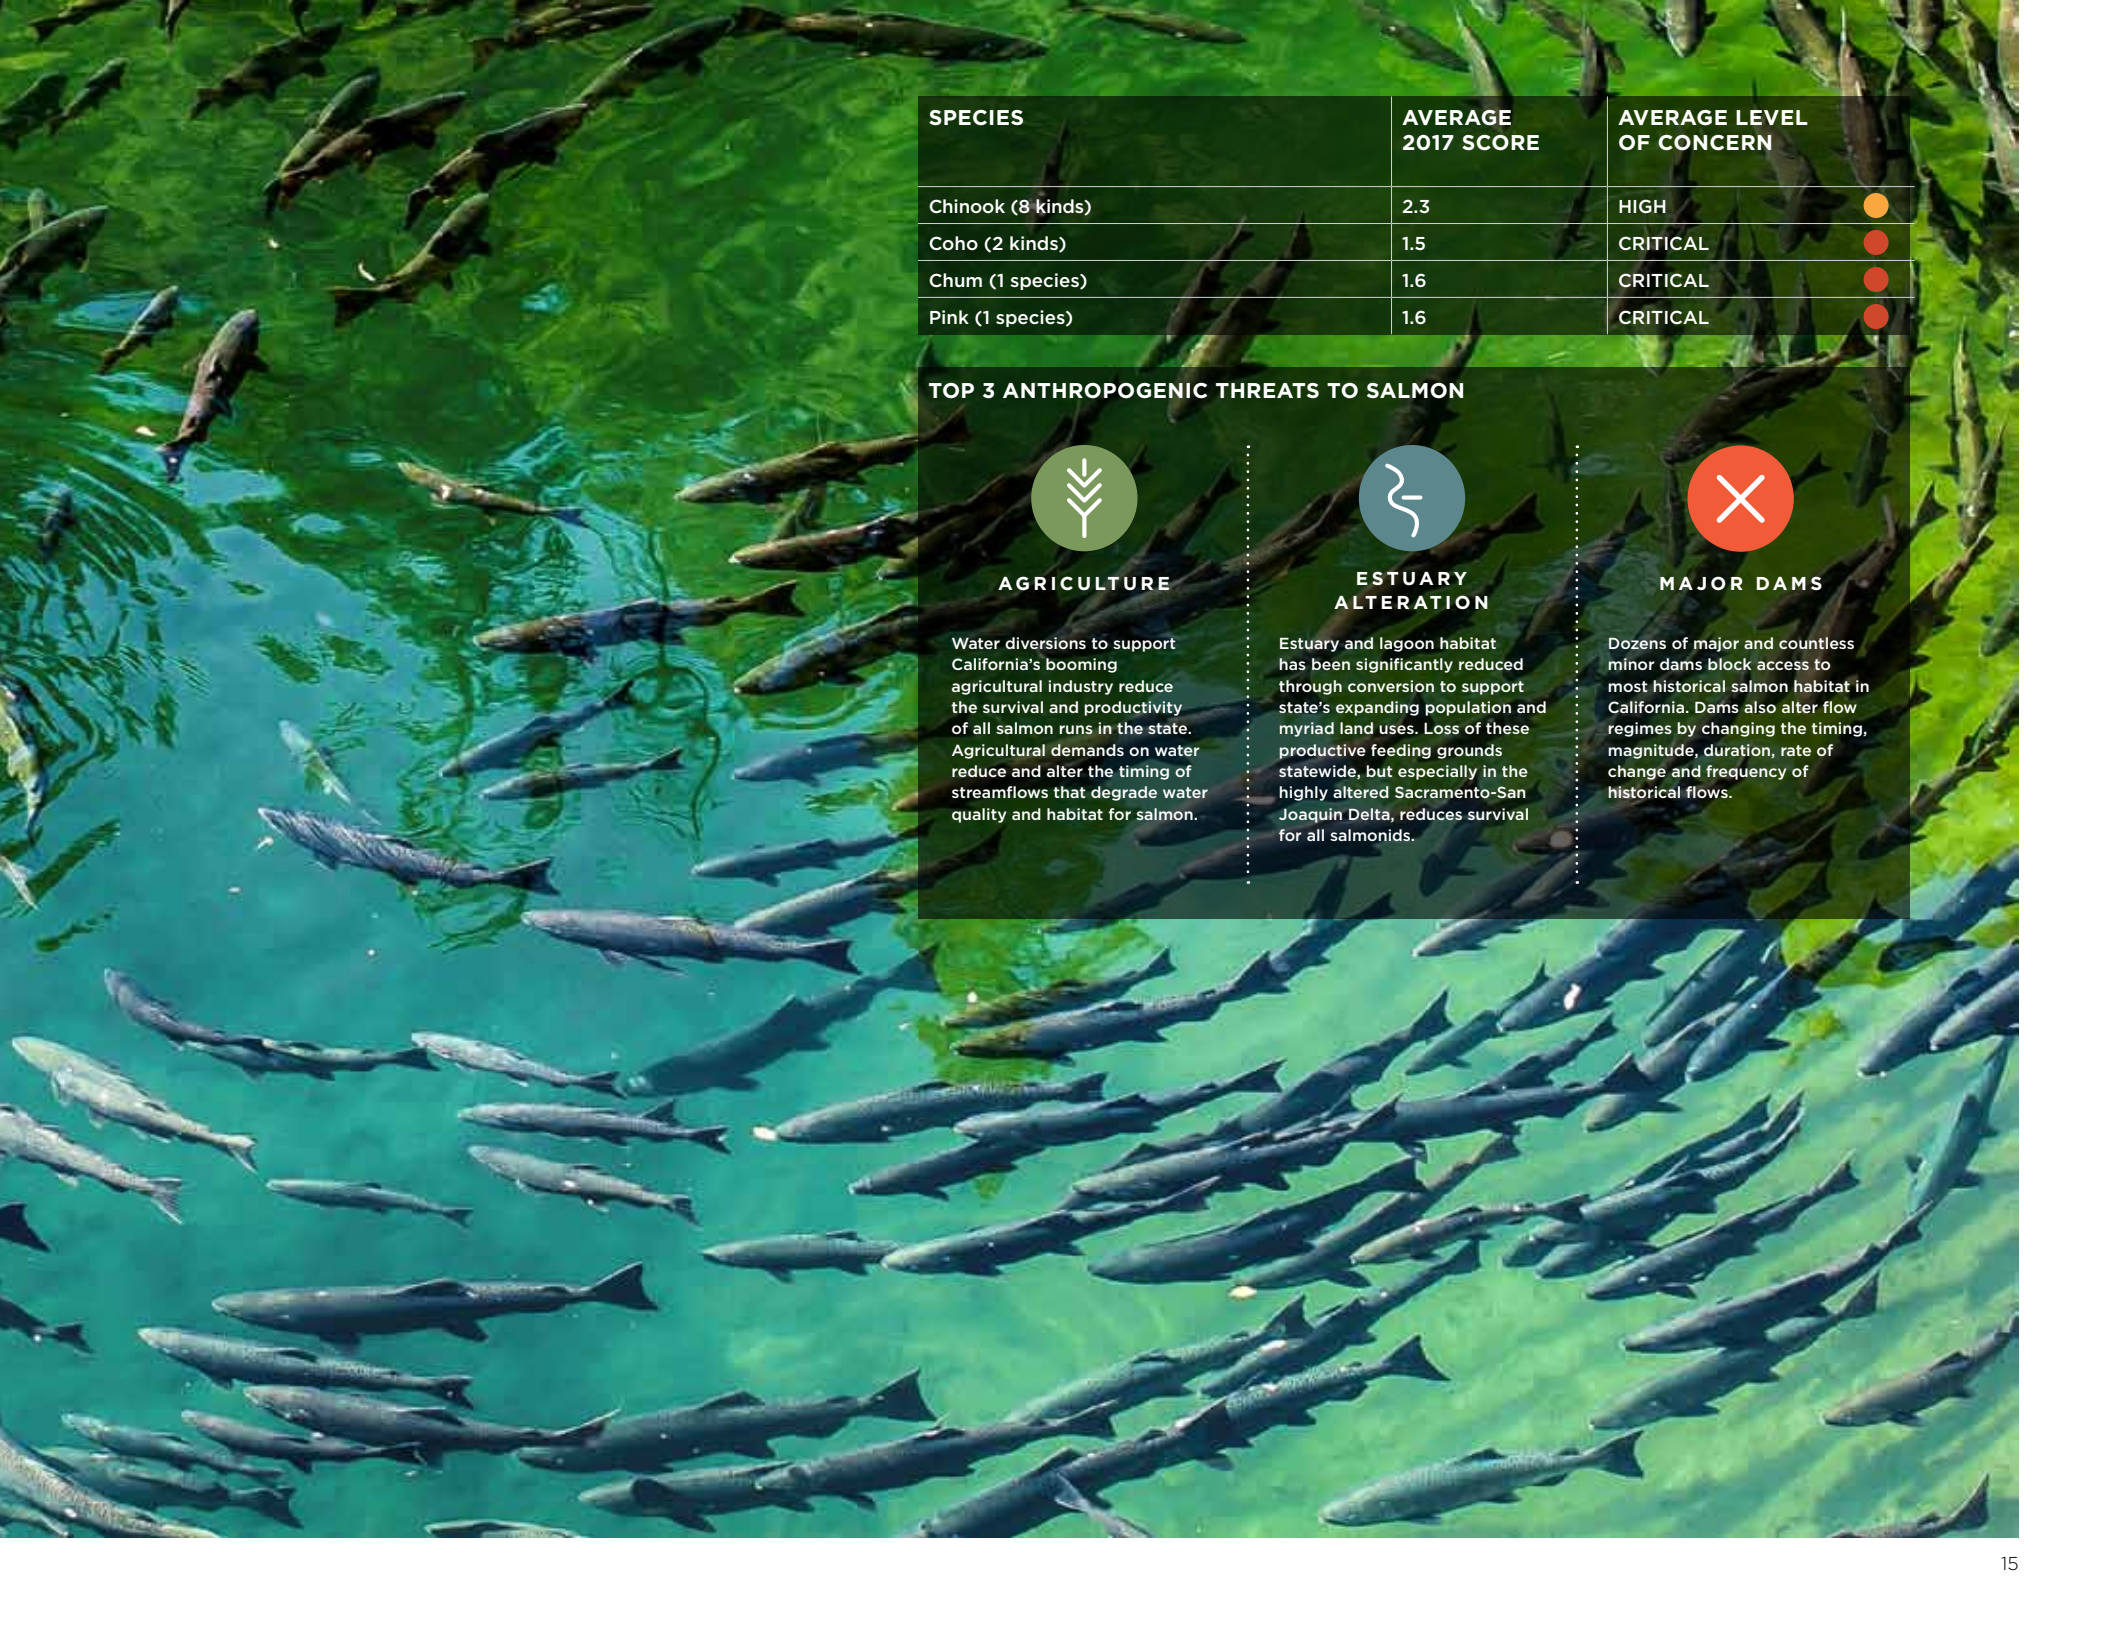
| SPECIES | AVERAGE 2017 SCORE | AVERAGE LEVEL OF CONCERN |
|---|---|---|
| Chinook (8 kinds) | 2.3 | HIGH |
| Coho (2 kinds) | 1.5 | CRITICAL |
| Chum (1 species) | 1.6 | CRITICAL |
| Pink (1 species) | 1.6 | CRITICAL |

TOP 3 ANTHROPOGENIC THREATS TO SALMON

AGRICULTURE

Water diversions to support California's booming agricultural industry reduce the survival and productivity of all salmon runs in the state. Agricultural demands on water reduce and alter the timing of streamflows that degrade water quality and habitat for salmon.

ESTUARY ALTERATION

Estuary and lagoon habitat has been significantly reduced through conversion to support state's expanding population and myriad land uses. Loss of these productive feeding grounds statewide, but especially in the highly altered Sacramento-San Joaquin Delta, reduces survival for all salmonids.

MAJOR DAMS

Dozens of major and countless minor dams block access to most historical salmon habitat in California. Dams also alter flow regimes by changing the timing, magnitude, duration, rate of change and frequency of historical flows.

15